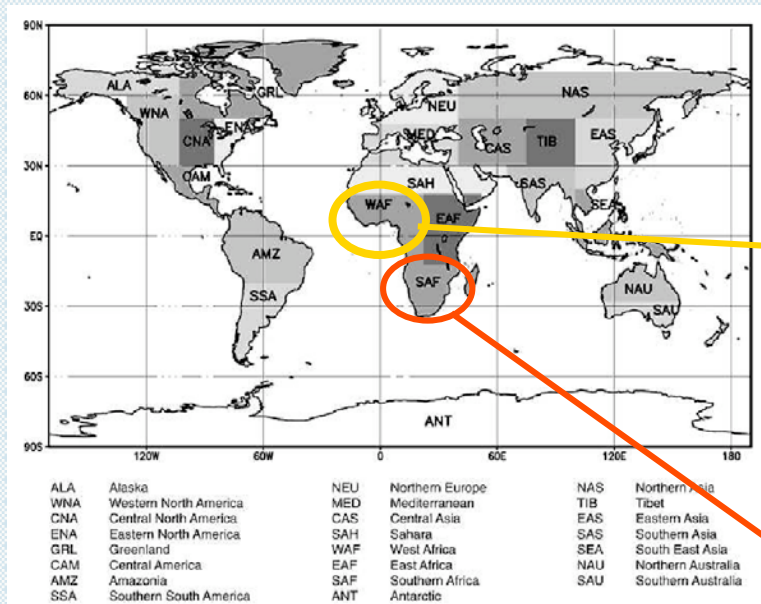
90N
60N
30N
EQ
30S
60S
90S
120W
60W
0
60E
120E
180

ALA
GRL
WNA
CNA
ENA
CAM
AMZ
SSA
NEU
MED
CAS
TIB
NAS
EAS
SAH
SAS
SEA
WAF
EAF
SAF
NAU
SAU
ANT

| | | | | | | | |
|---|---|---|---|---|---|---|---|
| ALA | Alaska | | NEU | Northern Europe | | NAS | Northern Asia |
| WNA | Western North America | | MED | Mediterranean | | TIB | Tibet |
| CNA | Central North America | | CAS | Central Asia | | EAS | Eastern Asia |
| ENA | Eastern North America | | SAH | Sahara | | SAS | Southern Asia |
| GRL | Greenland | | WAF | West Africa | | SEA | South East Asia |
| CAM | Central America | | EAF | East Africa | | NAU | Northern Australia |
| AMZ | Amazonia | | SAF | Southern Africa | | SAU | Southern Australia |
| SSA | Southern South America | | ANT | Antarctic | | | |